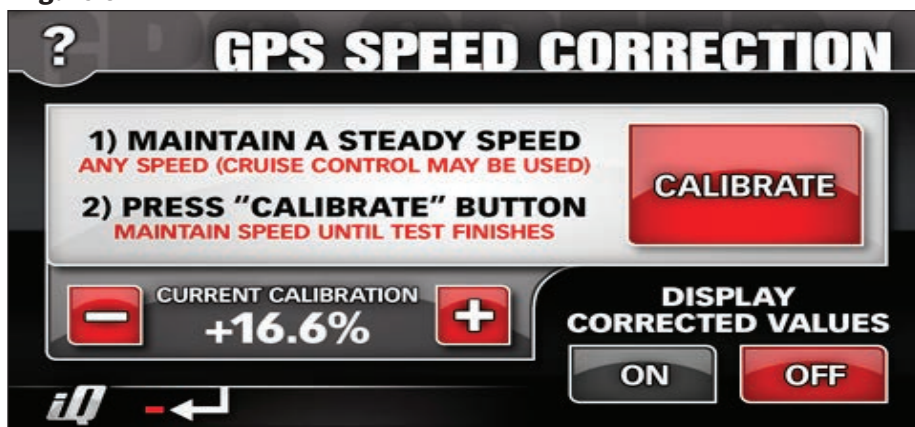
?

GPS SPEED CORRECTION

1) MAINTAIN A STEADY SPEED
ANY SPEED (CRUISE CONTROL MAY BE USED)

2) PRESS "CALIBRATE" BUTTON
MAINTAIN SPEED UNTIL TEST FINISHES

CALIBRATE

CURRENT CALIBRATION
+16.6%

DISPLAY
CORRECTED VALUES

ON

OFF

iQ